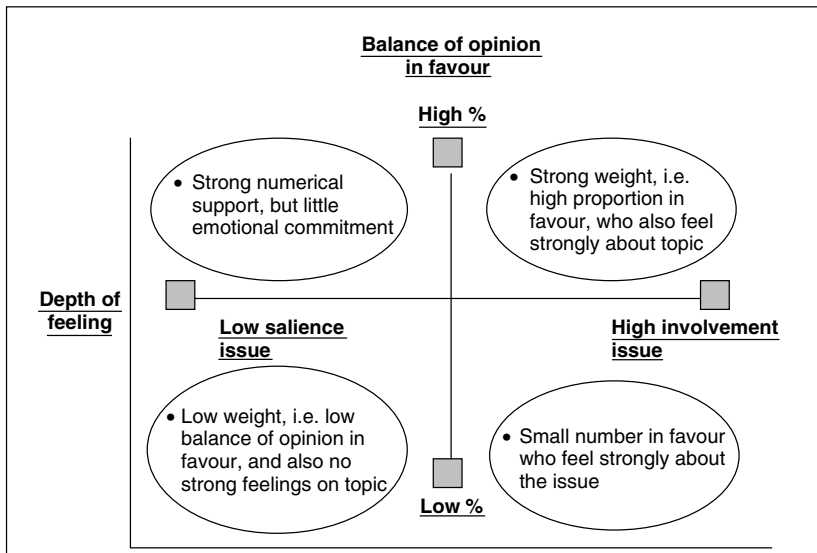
Balance of opinion in favour

High %

• Strong numerical support, but little emotional commitment

• Strong weight, i.e. high proportion in favour, who also feel strongly about topic

Depth of feeling

Low salience issue

High involvement issue

• Low weight, i.e. low balance of opinion in favour, and also no strong feelings on topic

• Small number in favour who feel strongly about the issue

Low %